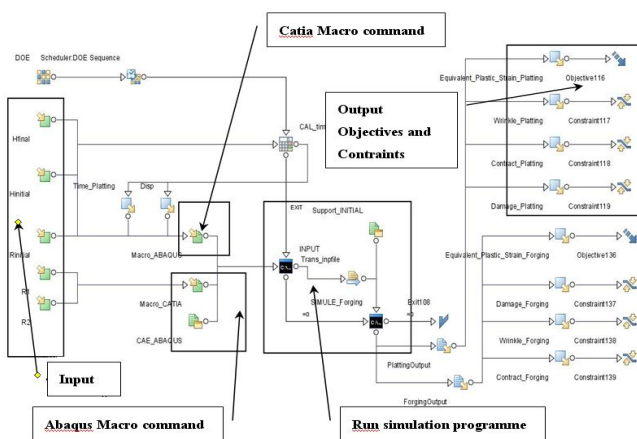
Catia Macro command

DOE Scheduler:DOE Sequence

Hfinal

Hinitial

Rinitial

Rf

R3

Time_Platting

Disp

CAL_tim

Macro_ABAQUS

Macro_CATIA

CAE_ABAQUS

Exit

Support_INITIAL

INPUT

Trans_inpfile

SIMULE_Forging

Exit108

=0

=0

PlattingOutput

ForgingOutput

Output Objectives and Contraints

Equivalent_Plastic_Strain_Platting

Objective116

Wrinkle_Platting

Constraint117

Contract_Platting

Constraint118

Damage_Platting

Constraint119

Equivalent_Plastic_Strain_Forging

Objective136

Damage_Forging

Constraint137

Wrinkle_Forging

Constraint138

Contract_Forging

Constraint139

Input

Abaqus Macro command

Run simulation programme